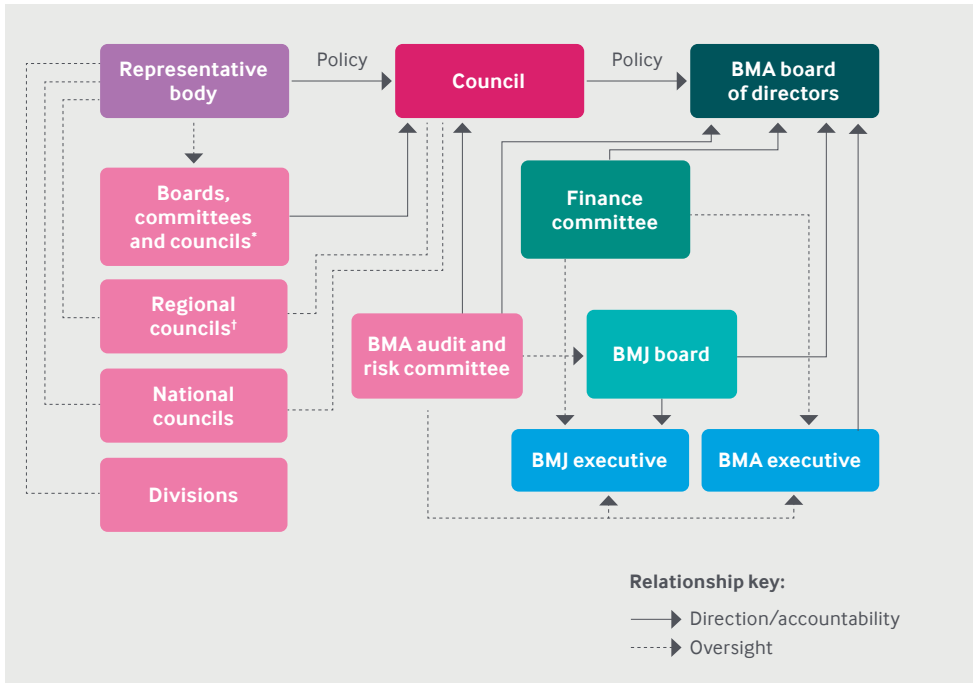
Representative body

Policy

Council

Policy

BMA board of directors

Boards, committees and councils*

Finance committee

Regional councils†

BMA audit and risk committee

BMJ board

National councils

BMJ executive

BMA executive

Divisions

Relationship key:

Direction/accountability

Oversight